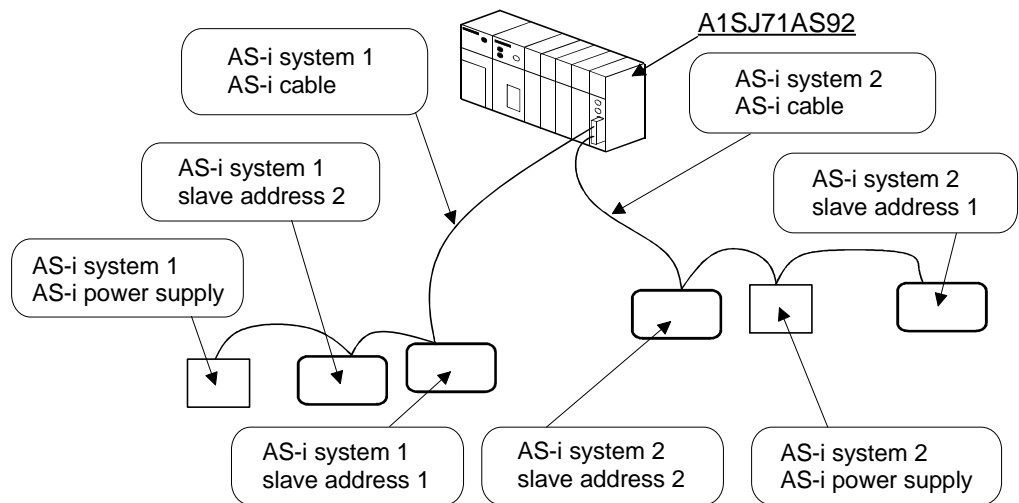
A1SJ71AS92

AS-i system 1
AS-i cable

AS-i system 2
AS-i cable

AS-i system 1
slave address 2

AS-i system 2
slave address 1

AS-i system 1
AS-i power supply

AS-i system 1
slave address 1

AS-i system 2
slave address 2

AS-i system 2
AS-i power supply